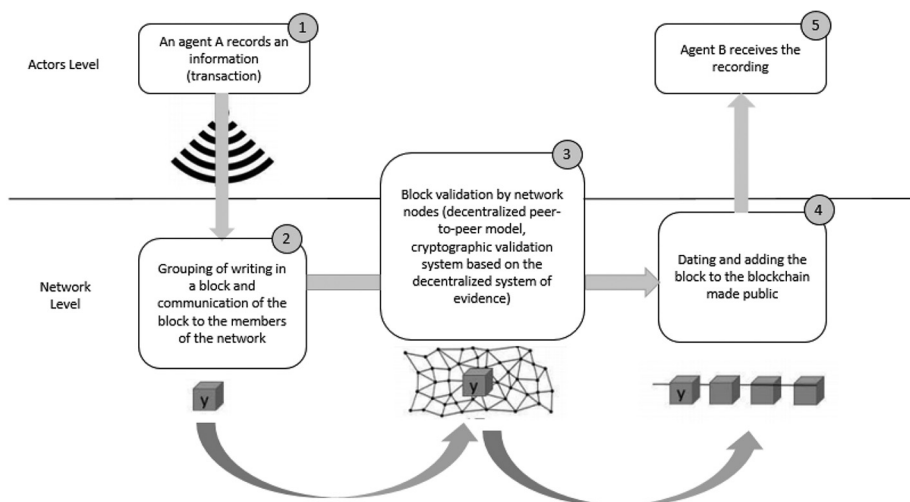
Actors Level

1
An agent A records an information (transaction)

5
Agent B receives the recording

Network Level

2
Grouping of writing in a block and communication of the block to the members of the network

3
Block validation by network nodes (decentralized peer-to-peer model, cryptographic validation system based on the decentralized system of evidence)

4
Dating and adding the block to the blockchain made public

y

y

y